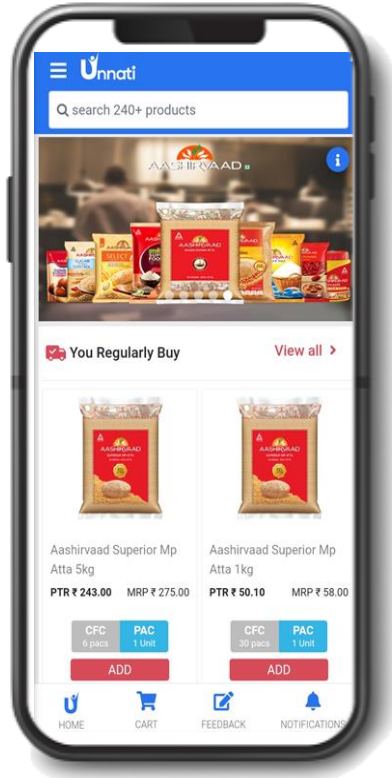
Unnati

search 240+ products

AASHIRVAAD

You Regularly Buy

View all >

Aashirvaad Superior Mp Atta 5kg

PTR ₹ 243.00 MRP ₹ 275.00

CFC 6 pacs

PAC 1 Unit

ADD

Aashirvaad Superior Mp Atta 1kg

PTR ₹ 50.10 MRP ₹ 58.00

CFC 30 pacs

PAC 1 Unit

ADD

HOME CART FEEDBACK NOTIFICATIONS